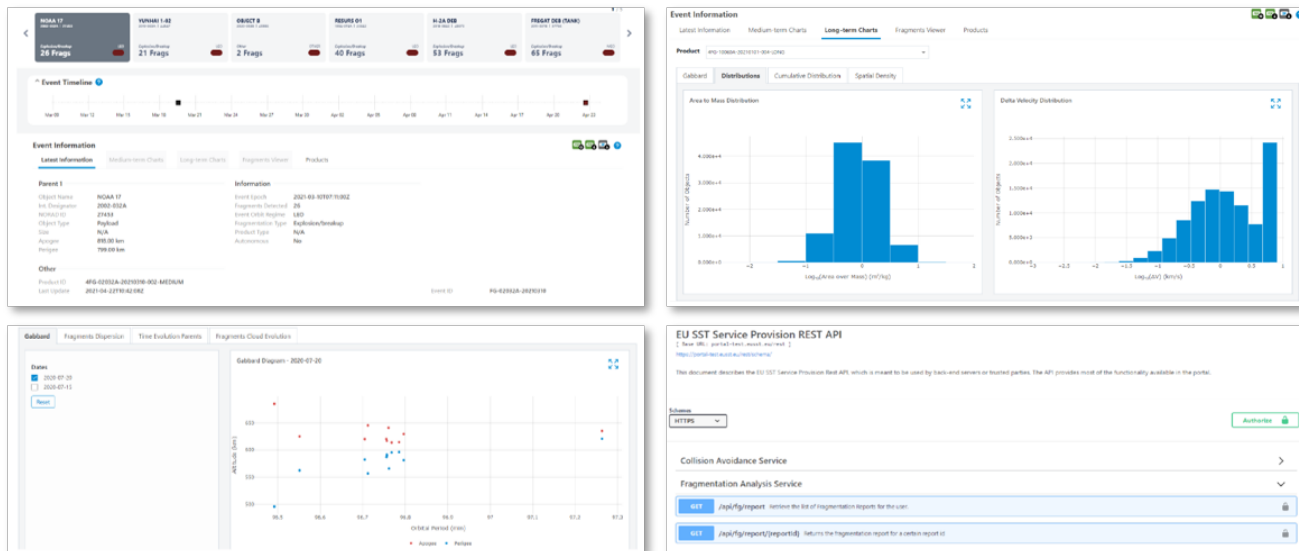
NOAA 17
26 Frags

YUNHAI 1-02
21 Frags

OBJECT B
2 Frags

RESURS O1
40 Frags

H-2A DEB
53 Frags

FREGAT DEB (TANK)
65 Frags

Event Timeline

Mar 09 Mar 12 Mar 15 Mar 18 Mar 21 Mar 24 Mar 27 Mar 30 Apr 02 Apr 05 Apr 08 Apr 11 Apr 14 Apr 17 Apr 20 Apr 23

Event Information

Latest Information Medium-term Charts Long-term Charts Fragments Viewer Products

Parent 1

Object Name NOAA 17
Int. Designator 2002-032A
NORAD ID 27453
Object Type Payload
Size N/A
Apogee 810.00 km
Perigee 799.00 km

Information

Event Epoch 2021-03-10T07:11:00Z
Fragments Detected 26
Event Orbit Regime LEO
Fragmentation Type Explosion/breakup
Product Type N/A
Autonomous No

Other

Product ID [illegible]
Last Update 2021-04-22T10:42:00Z

Event ID FG-02032A-20210310

Event Information

Latest Information Medium-term Charts Long-term Charts Fragments Viewer Products

Product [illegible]

Gabbard Distributions Cumulative Distribution Spatial Density

Area to Mass Distribution

Number of Objects
Log₁₀(Area over Mass) [m²/kg]

Delta Velocity Distribution

Number of Objects
Log₁₀(ΔV) [km/s]

Gabbard Fragments Dispersion Time Evolution Parents Fragments Cloud Evolution

Dates
2020-07-20
2020-07-13
Reset

Gabbard Diagram - 2020-07-20

Altitude [km]
Orbital Period [min]
Apogee Perigee

EU SST Service Provision REST API

[ Base URL: portal-test.eusst.eu/rest ]
https://portal-test.eusst.eu/rest/schema/

This document describes the EU SST Service Provision Rest API, which is meant to be used by back-end servers or trusted parties. The API provides most of the functionality available in the portal.

Schemes
HTTPS

Authorize

Collision Avoidance Service

Fragmentation Analysis Service

GET /api/fg/report Retrieve the list of Fragmentation Reports for the user.

GET /api/fg/report/{reportId} Returns the fragmentation report for a certain report id